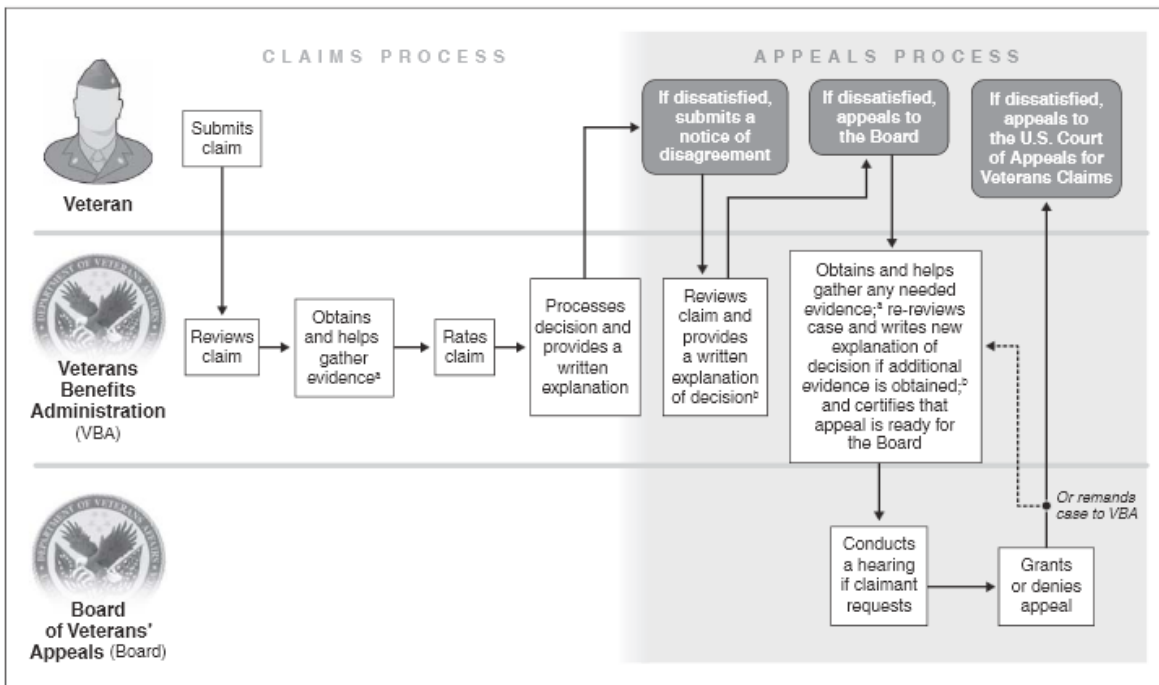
CLAIMS PROCESS

APPEALS PROCESS

Veteran

Submits claim

If dissatisfied, submits a notice of disagreement

If dissatisfied, appeals to the Board

If dissatisfied, appeals to the U.S. Court of Appeals for Veterans Claims

Veterans Benefits Administration (VBA)

Reviews claim

Obtains and helps gather evidence$^a$

Rates claim

Processes decision and provides a written explanation

Reviews claim and provides a written explanation of decision$^b$

Obtains and helps gather any needed evidence;$^a$ re-reviews case and writes new explanation of decision if additional evidence is obtained;$^b$ and certifies that appeal is ready for the Board

Or remands case to VBA

Board of Veterans' Appeals (Board)

Conducts a hearing if claimant requests

Grants or denies appeal